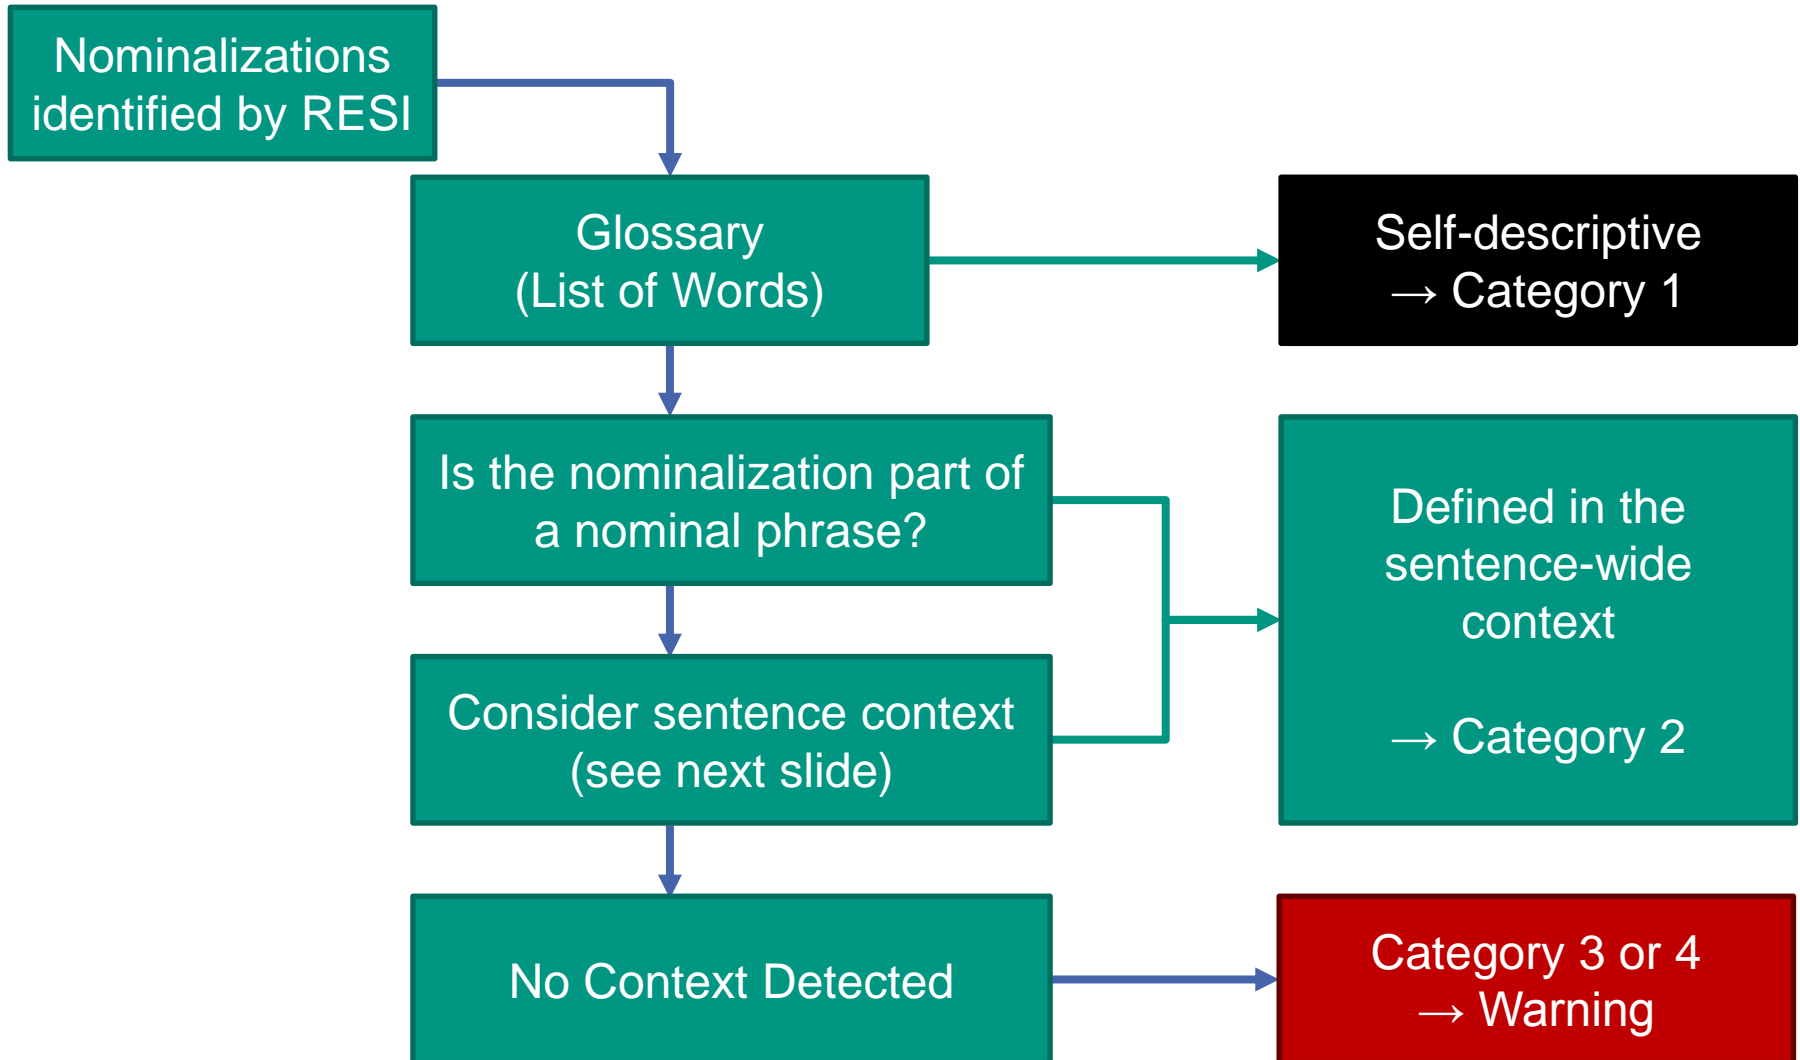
Nominalizations identified by RESI

Glossary
(List of Words)

Self-descriptive
→ Category 1

Is the nominalization part of a nominal phrase?

Defined in the sentence-wide context

→ Category 2

Consider sentence context
(see next slide)

No Context Detected

Category 3 or 4
→ Warning